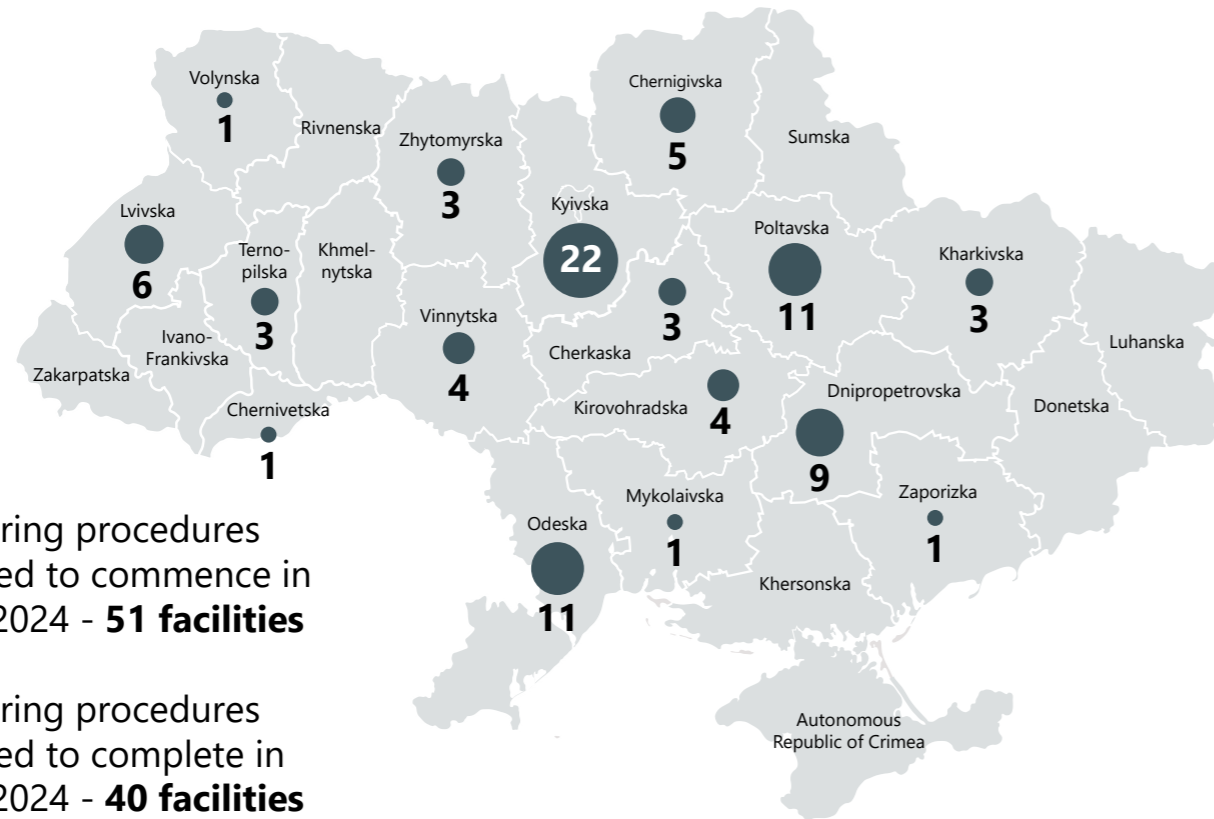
Volynska
1
Rivnenska
Zhytomyrska
3
Chernigivska
5
Sumska
Lvivska
6
Terno-pilska
3
Khmel-nytska
Kyivska
22
Poltavska
11
Kharkivska
3
3
Vinnytska
4
Ivano-Frankivska
Zakarpatska
Cherkaska
Luhanska
4
Chernivetska
1
Kirovohradska
Dnipropetrovska
9
Donetska
Mykolaivska
1
Zaporizka
1
Odeska
11
Khersonska
Autonomous Republic of Crimea

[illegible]ring procedures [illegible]ed to commence in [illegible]2024 - **51 facilities**

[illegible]ring procedures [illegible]ed to complete in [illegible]2024 - **40 facilities**